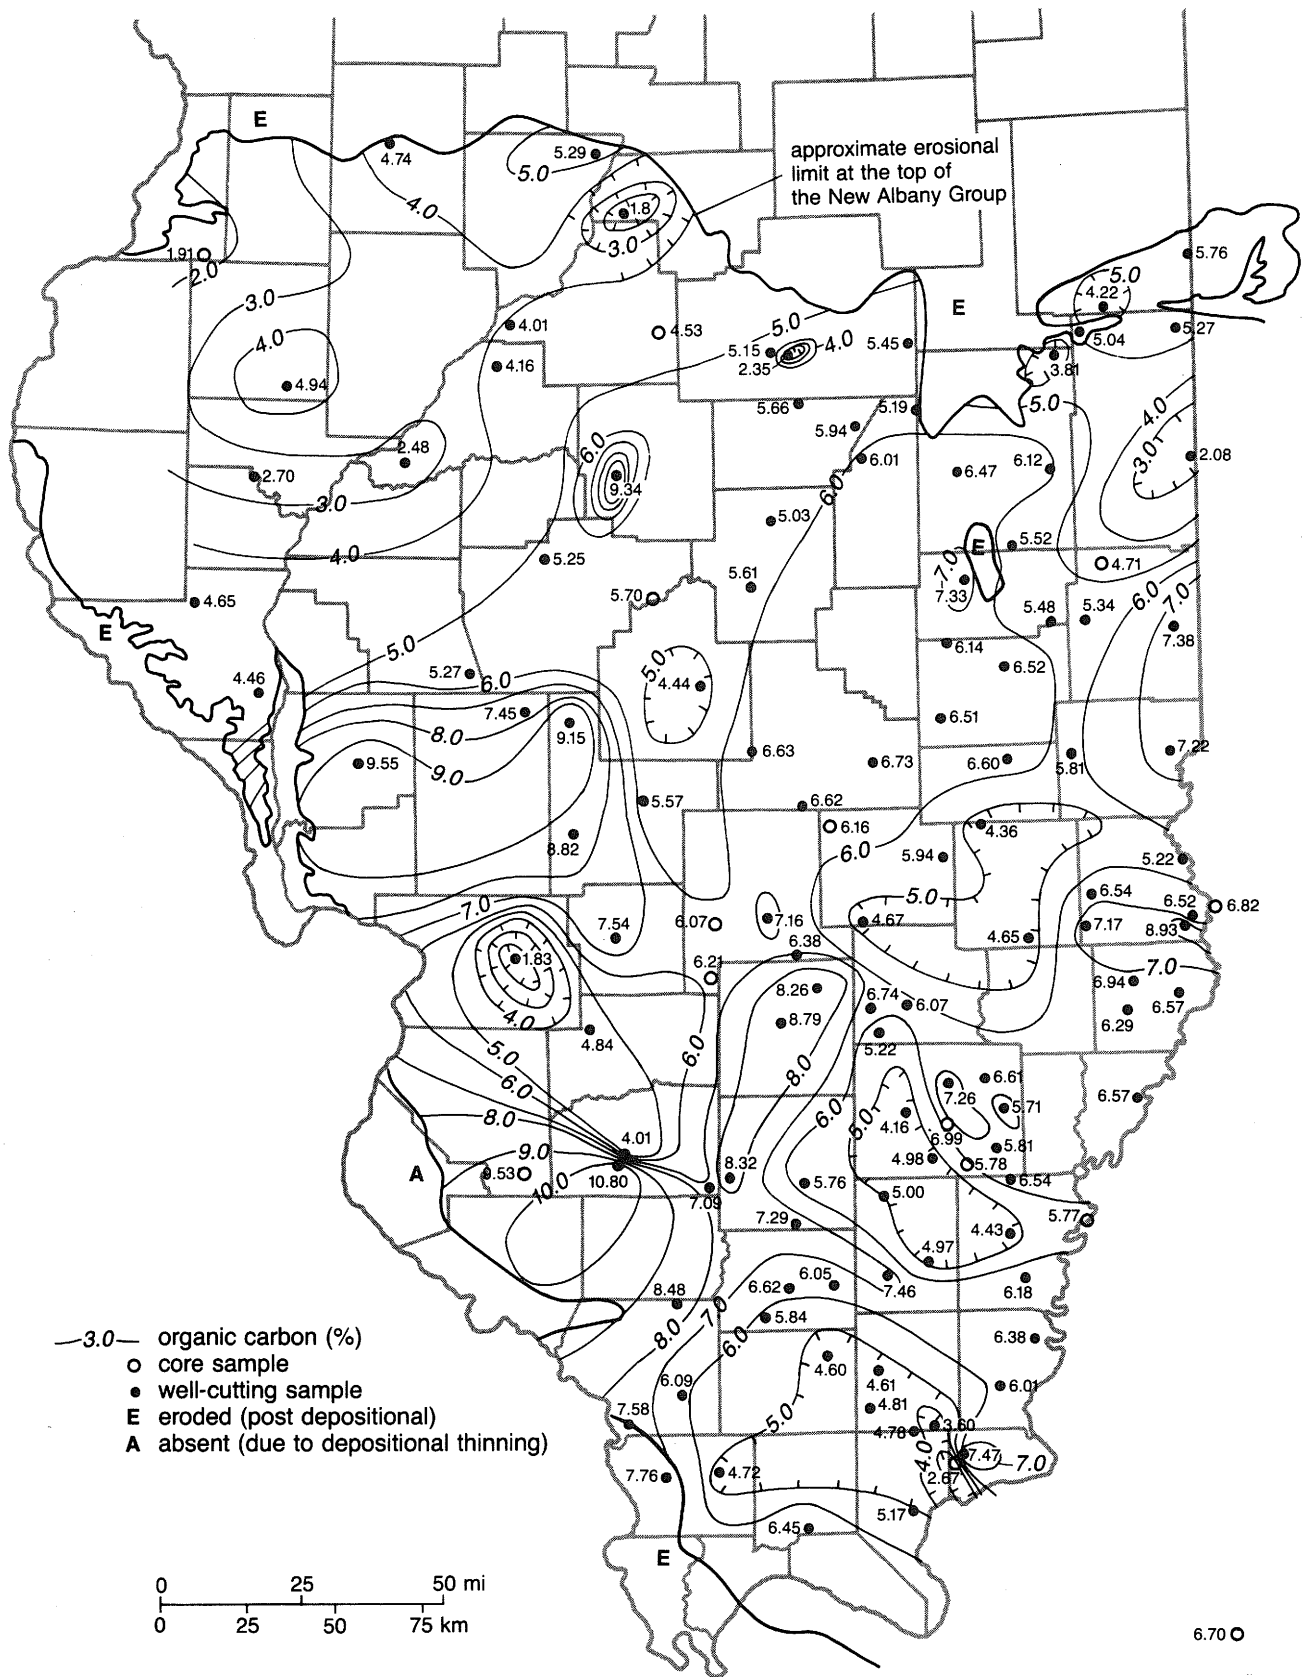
E

4.74

5.29

5.0

1.8

approximate erosional limit at the top of the New Albany Group

4.0

3.0

1.91

2.0

3.0

5.76

5.0

4.22

E

4.01

4.53

5.0

5.27

4.0

5.15

4.0

5.45

5.04

4.16

4.94

2.35

3.81

5.66

5.19

5.0

5.94

4.0

2.48

6.0

6.01

6.47

6.12

3.0

2.08

2.70

9.34

3.0

6.0

5.03

4.0

E

5.52

5.25

7.0

4.71

5.61

7.33

4.65

5.70

5.48

5.34

6.0

7.0

E

7.38

6.14

5.0

5.0

6.52

4.46

5.27

6.0

4.44

6.51

7.45

9.15

8.0

6.63

6.73

6.60

7.22

9.55

9.0

5.81

5.57

6.62

6.16

4.36

8.82

6.0

5.94

5.22

5.0

6.54

6.52

6.82

7.0

7.54

6.07

7.16

4.67

4.65

7.17

8.93

6.21

6.38

7.0

1.83

6.94

8.26

6.74

6.07

6.57

4.0

4.84

8.79

6.29

6.0

5.22

5.0

6.61

6.0

8.0

7.26

5.71

6.57

8.0

6.0

4.16

8.0

6.99

4.01

5.81

9.0

4.98

5.78

A

9.53

10.80

8.32

10.0

5.76

5.00

6.54

7.09

4.43

5.77

7.29

4.97

8.48

6.62

6.05

7.46

6.18

7.0

5.84

8.0

6.0

—3.0— organic carbon (%)
○ core sample
● well-cutting sample
E eroded (post depositional)
A absent (due to depositional thinning)

6.38

4.60

6.09

4.61

6.01

5.0

4.81

7.58

4.78

3.60

4.0

7.47

7.0

7.76

4.72

2.67

5.17

6.45

E

0 25 50 mi
0 25 50 75 km

6.70